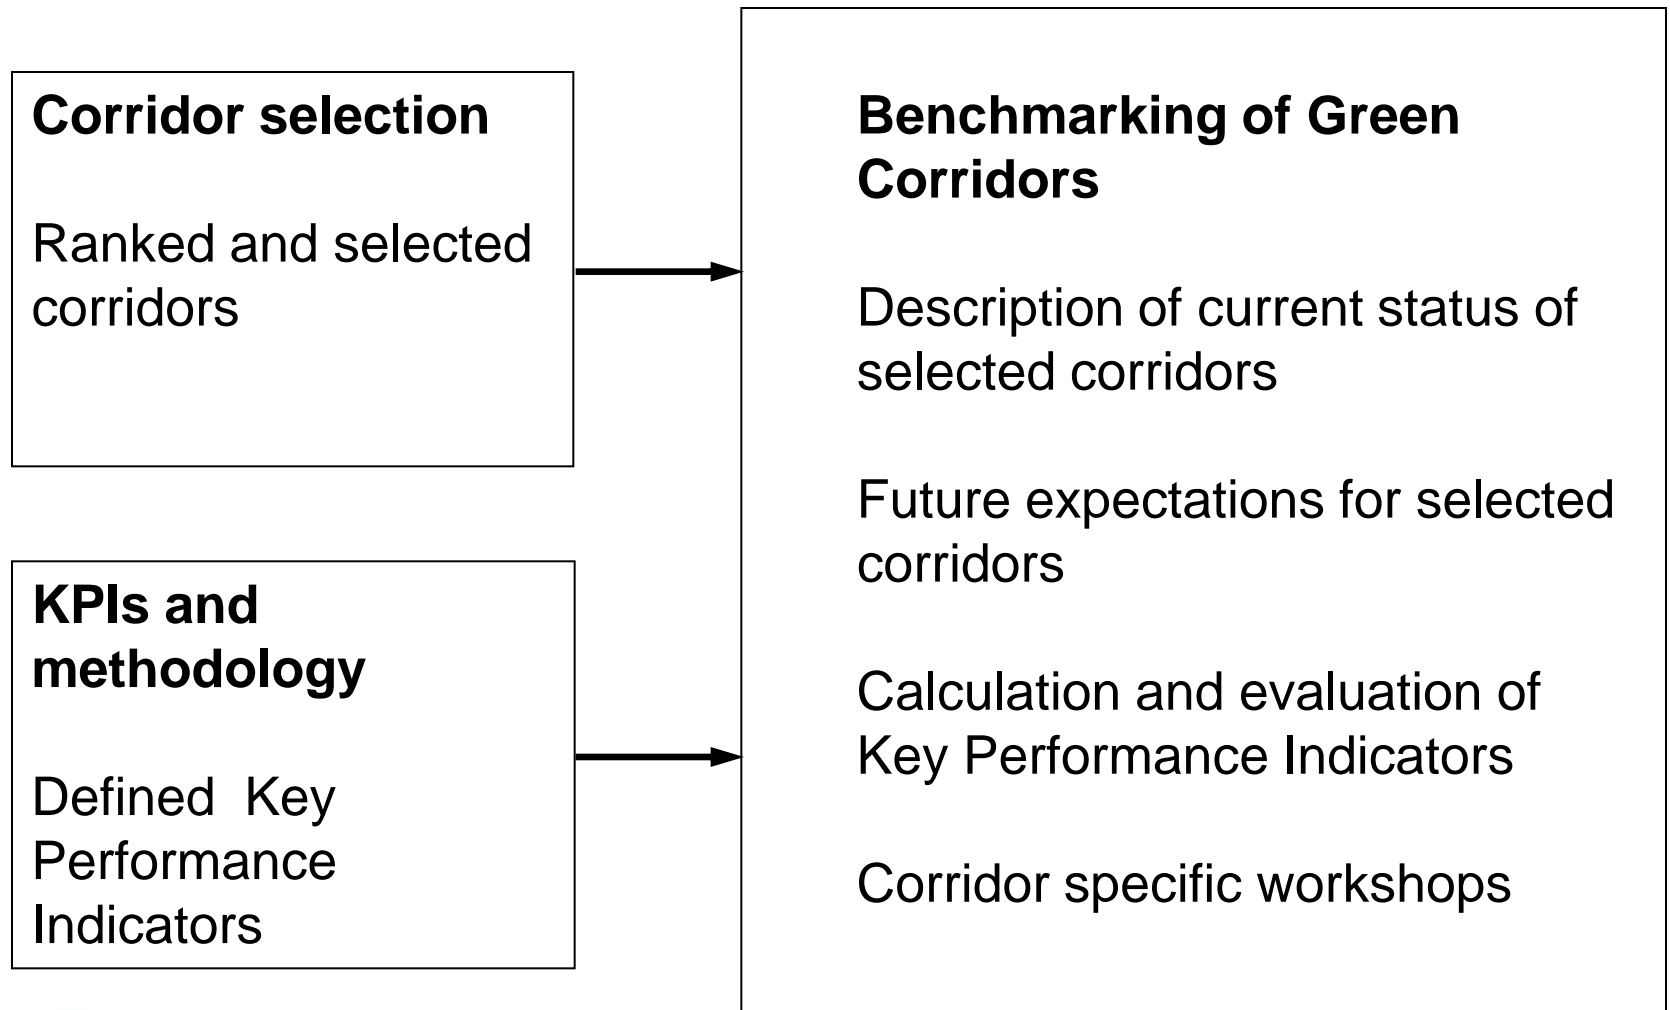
Corridor selection

Ranked and selected corridors

KPIs and methodology

Defined Key Performance Indicators

Benchmarking of Green Corridors

Description of current status of selected corridors

Future expectations for selected corridors

Calculation and evaluation of Key Performance Indicators

Corridor specific workshops